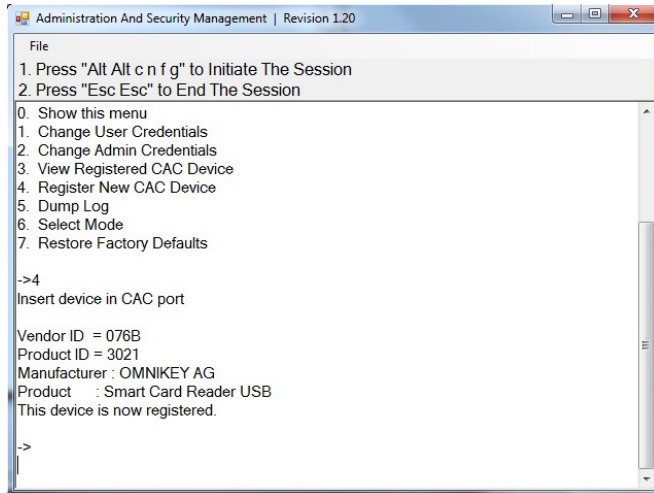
Administration And Security Management | Revision 1.20

File

1. Press "Alt Alt c n f g" to Initiate The Session
2. Press "Esc Esc" to End The Session

0. Show this menu
1. Change User Credentials
2. Change Admin Credentials
3. View Registered CAC Device
4. Register New CAC Device
5. Dump Log
6. Select Mode
7. Restore Factory Defaults

->4
Insert device in CAC port

Vendor ID = 076B
Product ID = 3021
Manufacturer : OMNIKEY AG
Product : Smart Card Reader USB
This device is now registered.

->